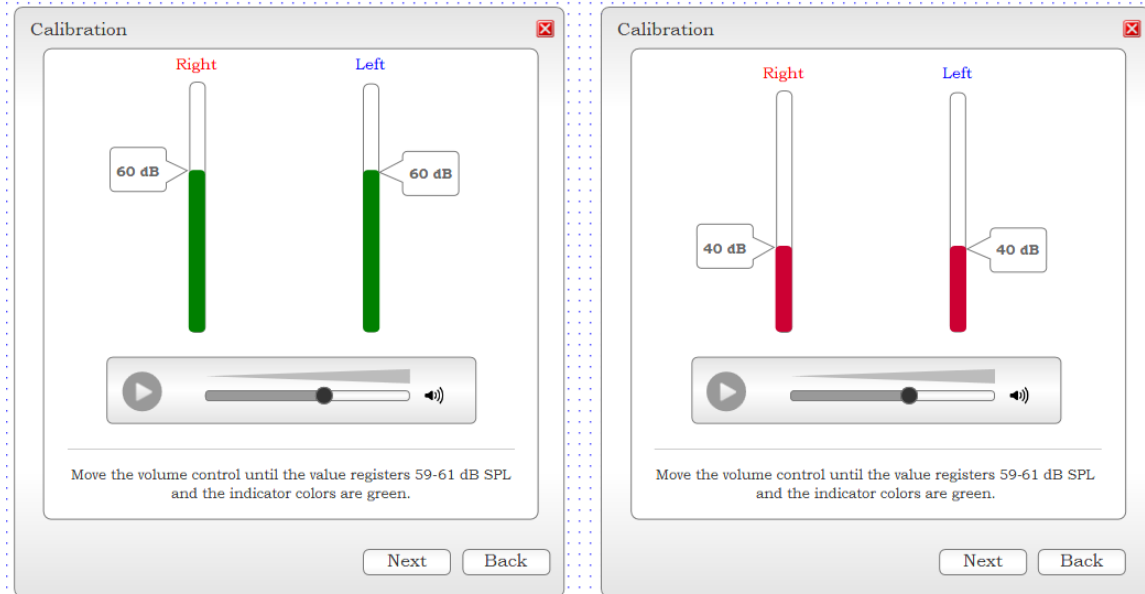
Calibration

Right

Left

60 dB

60 dB

Move the volume control until the value registers 59-61 dB SPL and the indicator colors are green.

Next

Back

Calibration

Right

Left

40 dB

40 dB

Move the volume control until the value registers 59-61 dB SPL and the indicator colors are green.

Next

Back